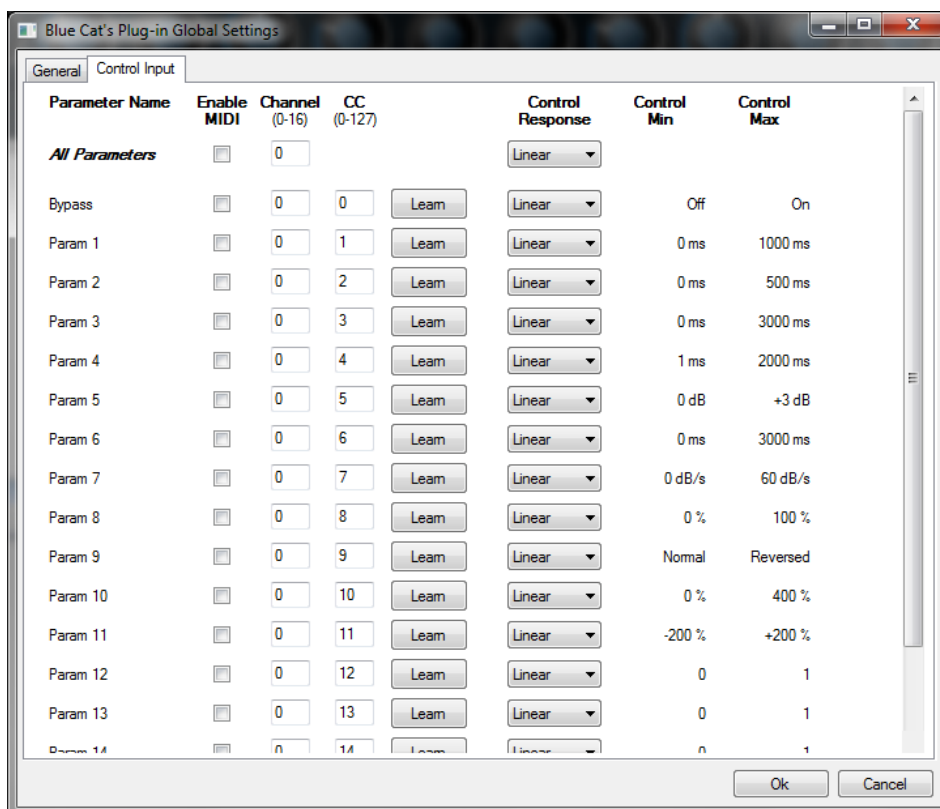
Blue Cat's Plug-in Global Settings

General | Control Input

| Parameter Name | Enable MIDI | Channel (0-16) | CC (0-127) | | Control Response | Control Min | Control Max |
|---|---|---|---|---|---|---|---|
| All Parameters | | 0 | | | Linear | | |
| Bypass | | 0 | 0 | Learn | Linear | Off | On |
| Param 1 | | 0 | 1 | Learn | Linear | 0 ms | 1000 ms |
| Param 2 | | 0 | 2 | Learn | Linear | 0 ms | 500 ms |
| Param 3 | | 0 | 3 | Learn | Linear | 0 ms | 3000 ms |
| Param 4 | | 0 | 4 | Learn | Linear | 1 ms | 2000 ms |
| Param 5 | | 0 | 5 | Learn | Linear | 0 dB | +3 dB |
| Param 6 | | 0 | 6 | Learn | Linear | 0 ms | 3000 ms |
| Param 7 | | 0 | 7 | Learn | Linear | 0 dB/s | 60 dB/s |
| Param 8 | | 0 | 8 | Learn | Linear | 0 % | 100 % |
| Param 9 | | 0 | 9 | Learn | Linear | Normal | Reversed |
| Param 10 | | 0 | 10 | Learn | Linear | 0 % | 400 % |
| Param 11 | | 0 | 11 | Learn | Linear | -200 % | +200 % |
| Param 12 | | 0 | 12 | Learn | Linear | 0 | 1 |
| Param 13 | | 0 | 13 | Learn | Linear | 0 | 1 |
| Param 14 | | 0 | 14 | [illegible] | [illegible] | 0 | 1 |

Ok Cancel